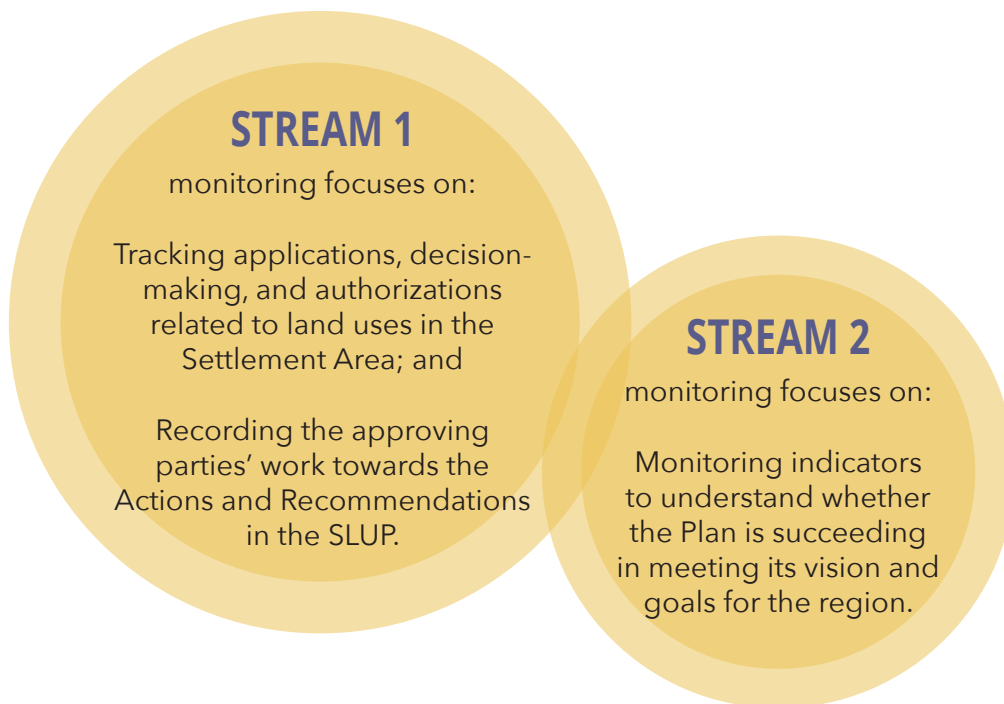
STREAM 1
monitoring focuses on:

Tracking applications, decision-making, and authorizations related to land uses in the Settlement Area; and

Recording the approving parties' work towards the Actions and Recommendations in the SLUP.

STREAM 2
monitoring focuses on:

Monitoring indicators to understand whether the Plan is succeeding in meeting its vision and goals for the region.